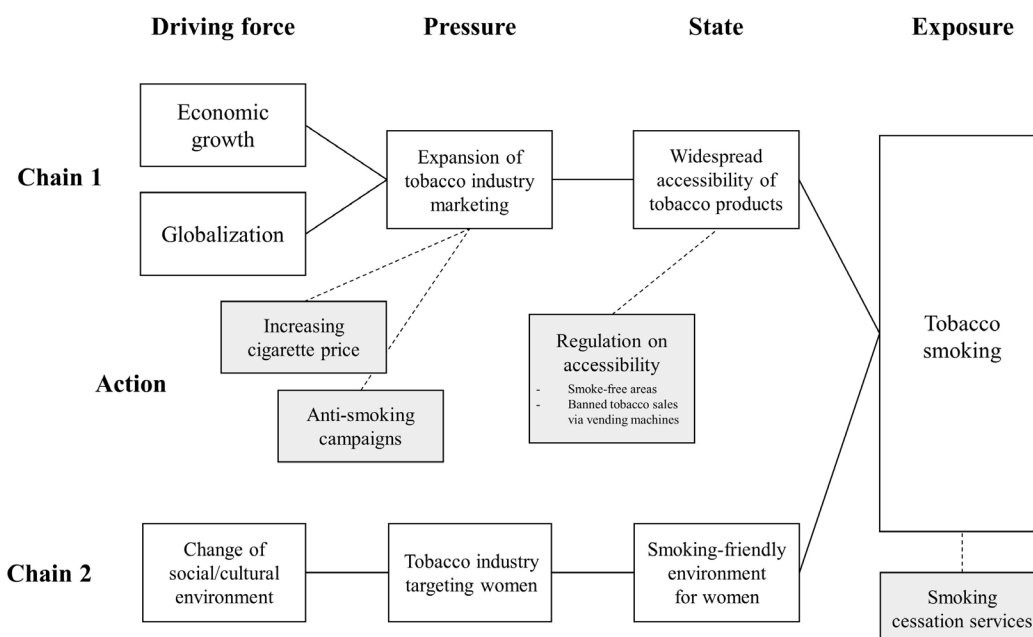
Driving force

Pressure

State

Exposure

Chain 1

Economic growth

Globalization

Expansion of tobacco industry marketing

Widespread accessibility of tobacco products

Tobacco smoking

Increasing cigarette price

Anti-smoking campaigns

Regulation on accessibility
- Smoke-free areas
- Banned tobacco sales via vending machines

Action

Chain 2

Change of social/cultural environment

Tobacco industry targeting women

Smoking-friendly environment for women

Smoking cessation services